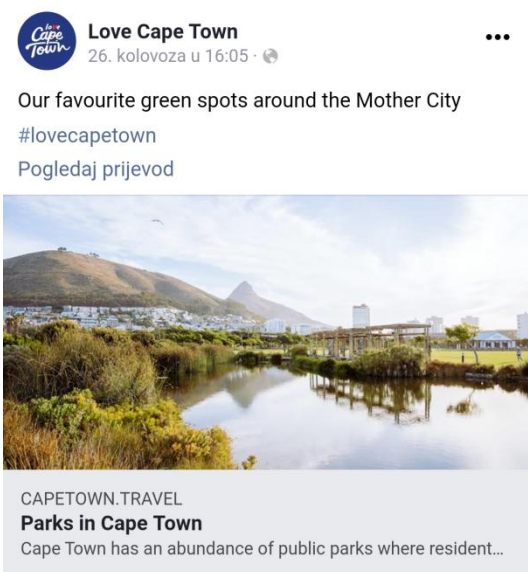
love Cape Town

Love Cape Town
26. kolovoza u 16:05 ·

•••

Our favourite green spots around the Mother City
#lovecapetown
Pogledaj prijevod

CAPETOWN.TRAVEL
Parks in Cape Town
Cape Town has an abundance of public parks where resident...